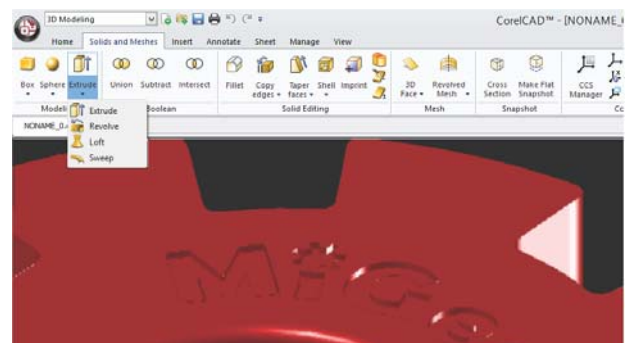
3D Modeling

CorelCAD™ - [NONAME_

Home Solids and Meshes Insert Annotate Sheet Manage View

Box Sphere Extrude Union Subtract Intersect Fillet Copy edges Taper faces Shell Imprint 3D Face Revolved Mesh Cross Section Make Flat Snapshot CCS Manager

Modeli Boolean Solid Editing Mesh Snapshot

Extrude
Revolve
Loft
Sweep

NONAME_0